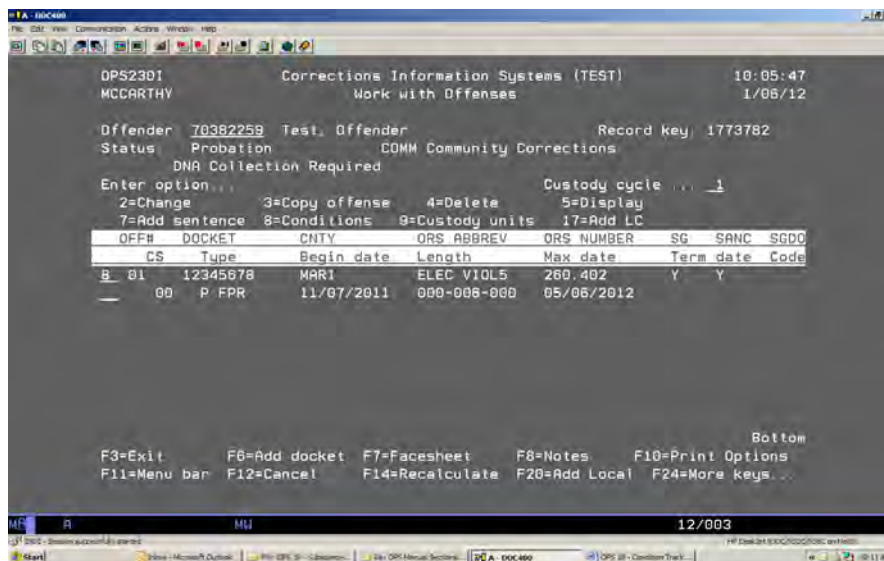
A - DOC400
File Edit View Communication Actions Window Help

OPS230I Corrections Information Systems (TEST) 10:05:47
MCCARTHY Work with Offenses 1/06/12

Offender 70382259 Test, Offender Record key 1773782
Status Probation COMM Community Corrections
DNA Collection Required
Enter option... Custody cycle ... 1
2=Change 3=Copy offense 4=Delete 5=Display
7=Add sentence 8=Conditions 9=Custody units 17=Add LC

| OFF# | DOCKET | CNTY | ORS ABBREV | ORS NUMBER | SG | SANC | SGDO |
|---|---|---|---|---|---|---|---|
| CS | Type | Begin date | Length | Max date | Term date | | Code |
| 8 01 | 12345678 | MAR1 | ELEC VIOL5 | 260.402 | Y | Y | |
| 00 | P FPR | 11/07/2011 | 000-006-000 | 05/06/2012 | | | |

Bottom
F3=Exit F6=Add docket F7=Facesheet F8=Notes F10=Print Options
F11=Menu bar F12=Cancel F14=Recalculate F20=Add Local F24=More keys...

MA A MW 12/003
Start